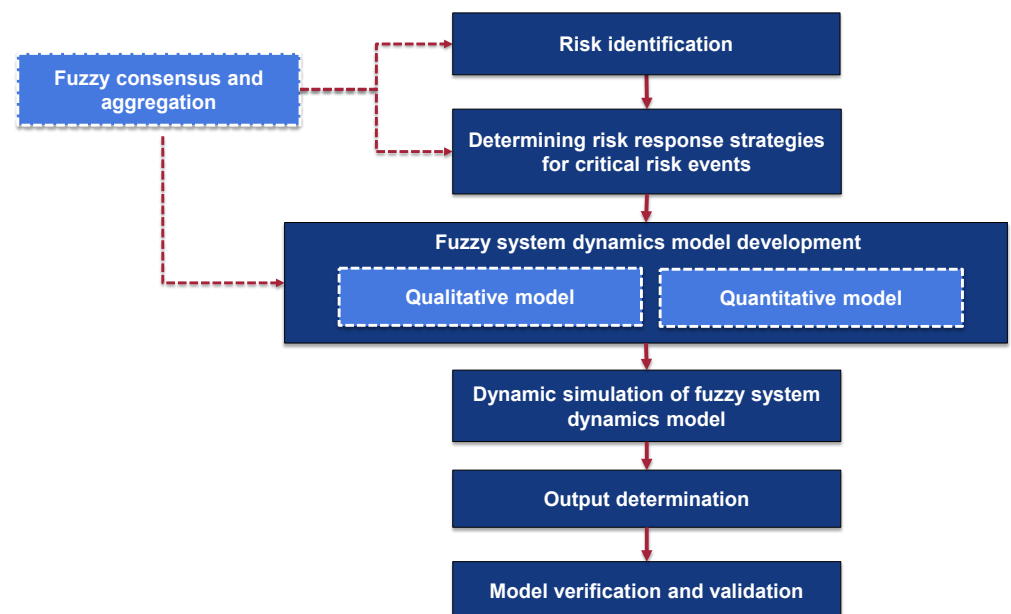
Fuzzy consensus and aggregation

Risk identification

Determining risk response strategies for critical risk events

Fuzzy system dynamics model development

Qualitative model

Quantitative model

Dynamic simulation of fuzzy system dynamics model

Output determination

Model verification and validation